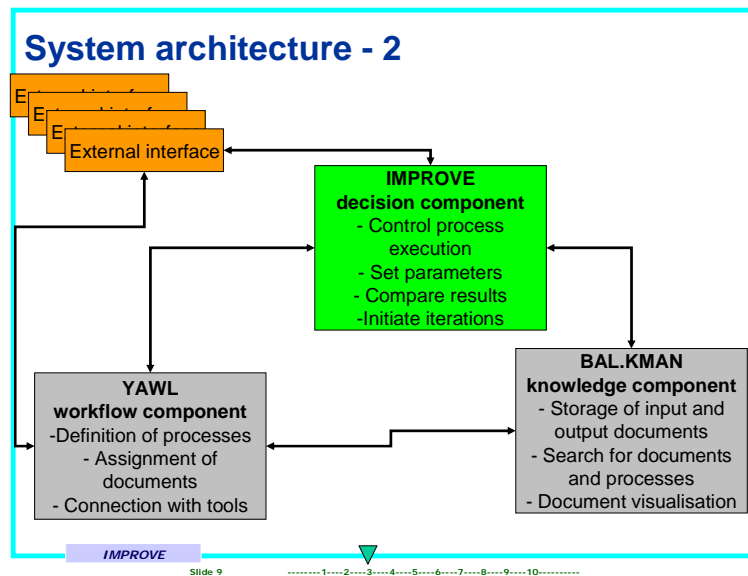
System architecture - 2

E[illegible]

E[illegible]

E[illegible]

External interface

IMPROVE
decision component
- Control process execution
- Set parameters
- Compare results
-Initiate iterations

YAWL
workflow component
-Definition of processes
- Assignment of documents
- Connection with tools

BAL.KMAN
knowledge component
- Storage of input and output documents
- Search for documents and processes
- Document visualisation

IMPROVE

Slide 9

--------1----2----3----4----5----6----7----8----9----10----------